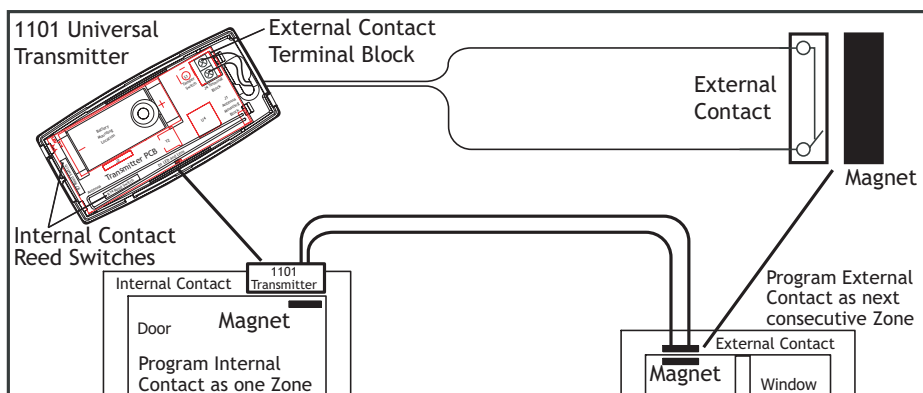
1101 Universal Transmitter

External Contact Terminal Block

External Contact

Magnet

Internal Contact Reed Switches

Transmitter PCB

1101 Transmitter

Internal Contact

Door

Magnet

Program Internal Contact as one Zone

Program External Contact as next consecutive Zone

External Contact

Magnet

Window